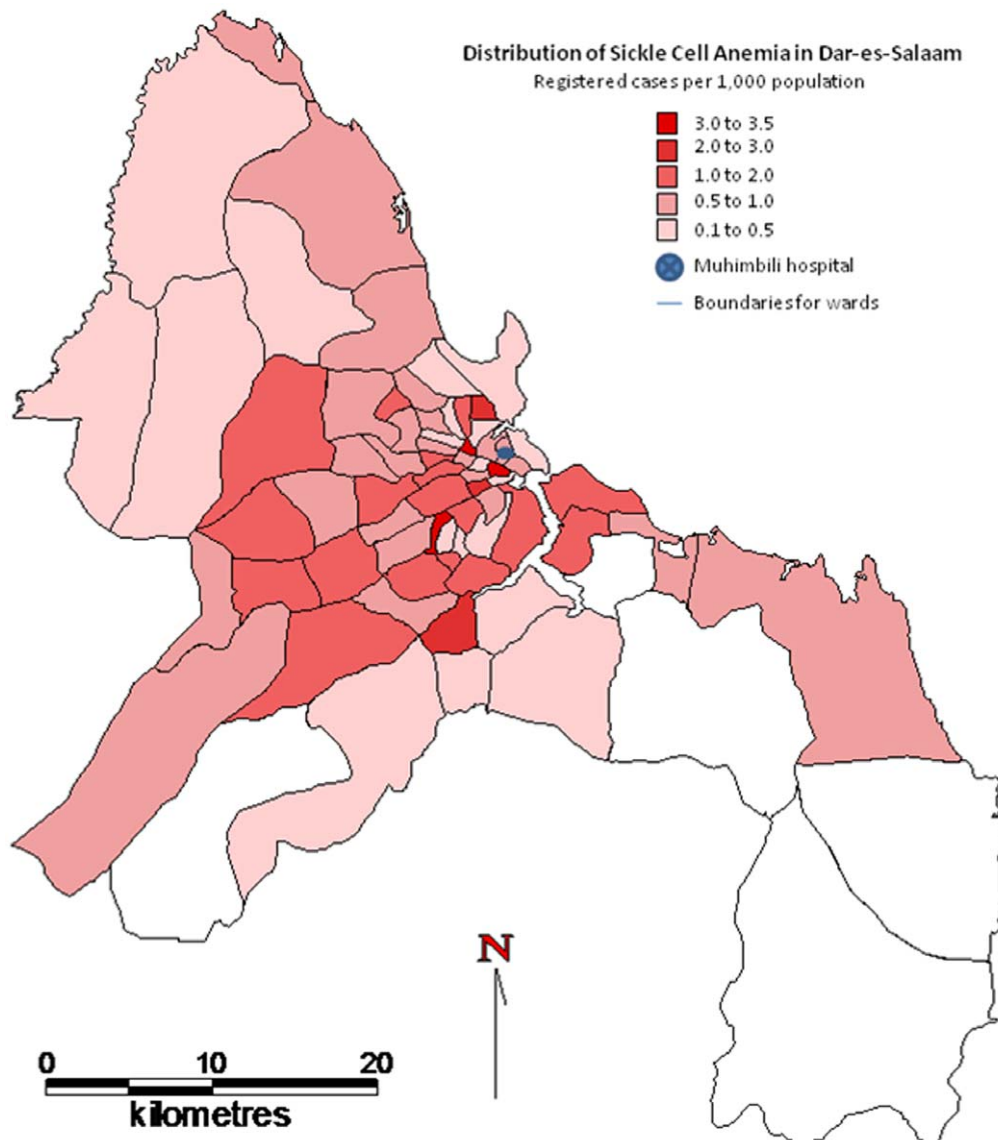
Distribution of Sickle Cell Anemia in Dar-es-Salaam
Registered cases per 1,000 population

3.0 to 3.5
2.0 to 3.0
1.0 to 2.0
0.5 to 1.0
0.1 to 0.5
Muhimbili hospital
Boundaries for wards

N

0 10 20
kilometres